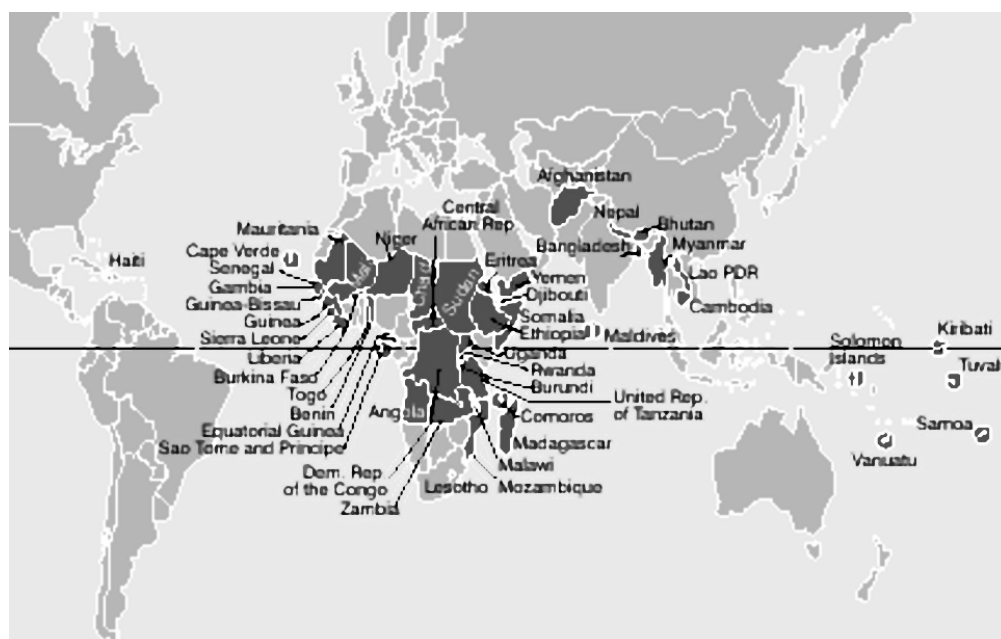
Afghanistan
Nepal
Bhutan
Central African Rep
Mauritania
Niger
Bangladesh
Myanmar
Cape Verde
Haiti
Senegal
Mali
Eritrea
Yemen
Lao PDR
Gambia
Chad
Sudan
Djibouti
Guinea-Bissau
Cambodia
Guinea
Somalia
Sierra Leone
Ethiopia
Maldives
Kiribati
Liberia
Uganda
Solomon Islands
Tuvalu
Burkina Faso
Rwanda
Togo
Burundi
Benin
United Rep. of Tanzania
Angola
Comoros
Equatorial Guinea
Samoa
Sao Tome and Principe
Madagascar
Vanuatu
Malawi
Dem. Rep of the Congo
Lesotho
Mozambique
Zambia